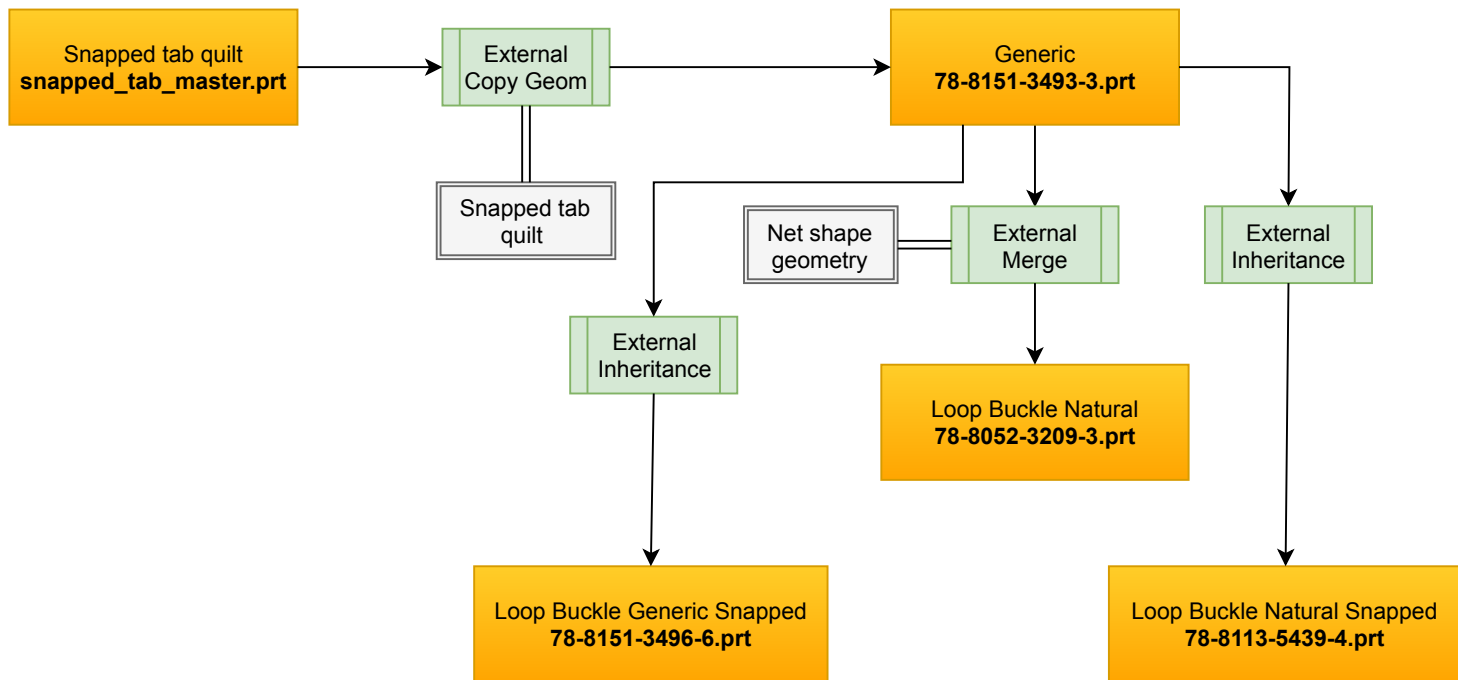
Snapped tab quilt
**snapped_tab_master.prt**

External Copy Geom

Generic
**78-8151-3493-3.prt**

Snapped tab quilt

Net shape geometry

External Merge

External Inheritance

External Inheritance

Loop Buckle Natural
**78-8052-3209-3.prt**

Loop Buckle Generic Snapped
**78-8151-3496-6.prt**

Loop Buckle Natural Snapped
**78-8113-5439-4.prt**